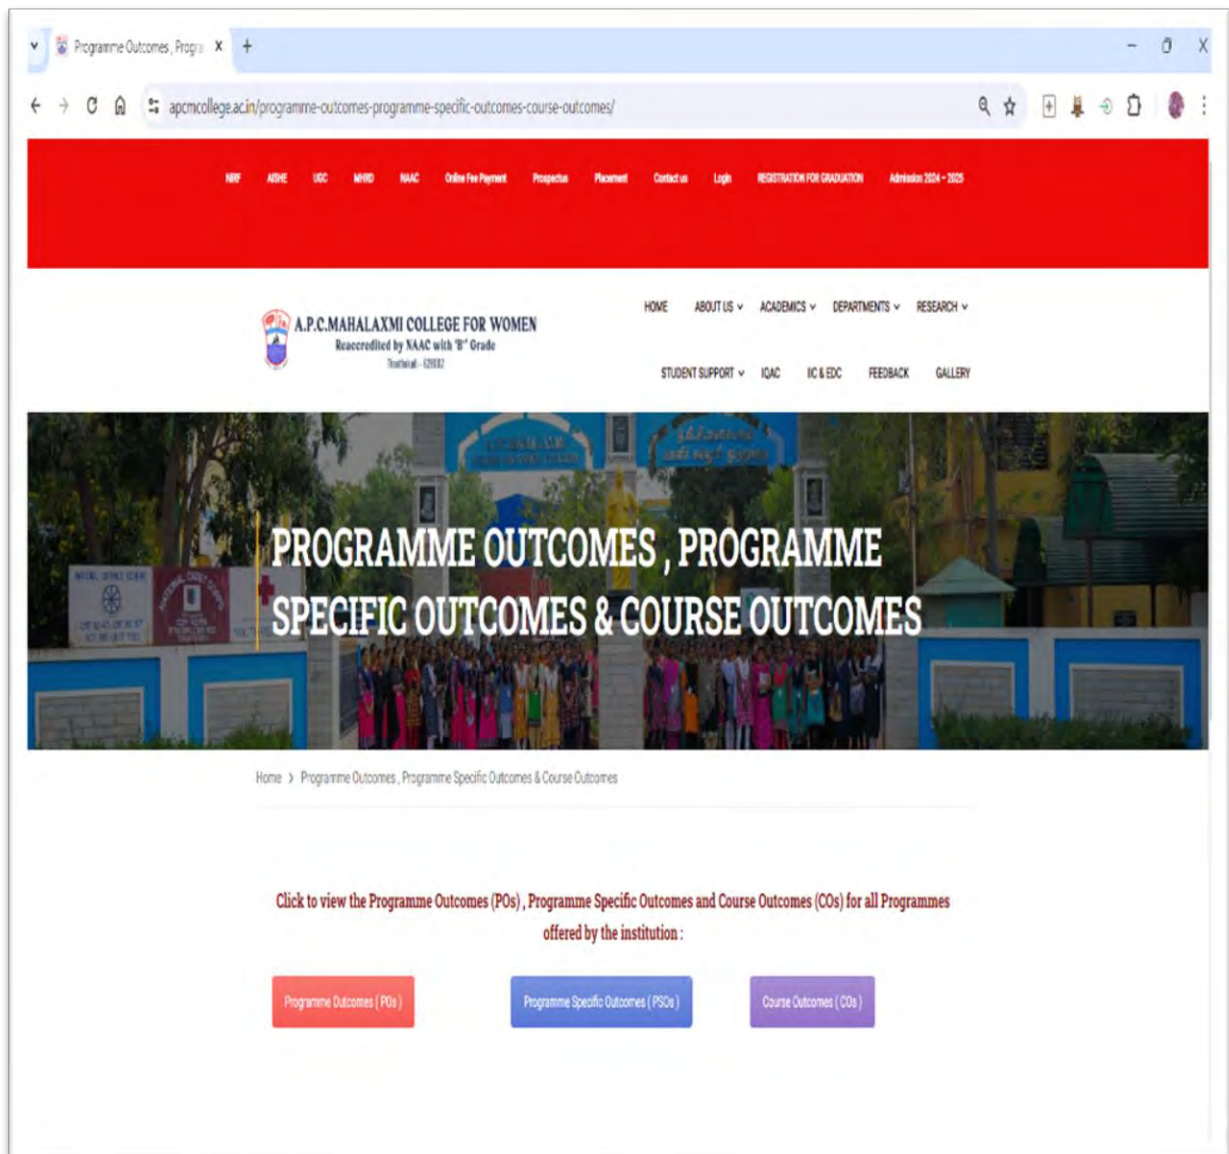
Programme Outcomes, Progra X +

apcmcollege.ac.in/programme-outcomes-programme-specific-outcomes-course-outcomes/

NIRF AISHE UGC MHRD NAAC Online Fee Payment Prospectus Placement Contact us Login REGISTRATION FOR GRADUATION Admission 2024 - 2025

A.P.C.MAHALAXMI COLLEGE FOR WOMEN
Reaccredited by NAAC with 'B' Grade
Thoothukudi - 628002

HOME ABOUT US ACADEMICS DEPARTMENTS RESEARCH
STUDENT SUPPORT IQAC IIC & EDC FEEDBACK GALLERY

PROGRAMME OUTCOMES , PROGRAMME SPECIFIC OUTCOMES & COURSE OUTCOMES

Home › Programme Outcomes , Programme Specific Outcomes & Course Outcomes

Click to view the Programme Outcomes (POs) , Programme Specific Outcomes and Course Outcomes (COs) for all Programmes offered by the institution :

Programme Outcomes ( POs )
Programme Specific Outcomes ( PSOs )
Course Outcomes ( COs )